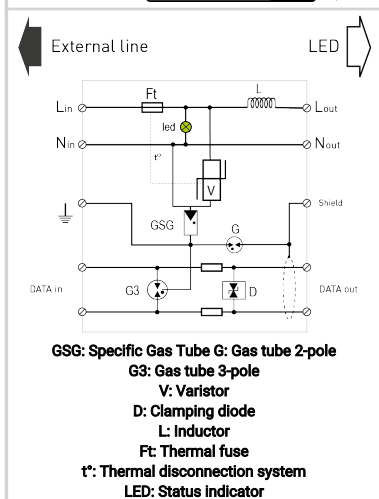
External line

LED

Ft

L

Lin

Lout

led

Nin

Nout

t°

V

GSG

G

Shield

DATA in

G3

D

DATA out

GSG: Specific Gas Tube G: Gas tube 2-pole
G3: Gas tube 3-pole
V: Varistor
D: Clamping diode
L: Inductor
Ft: Thermal fuse
t°: Thermal disconnection system
LED: Status indicator